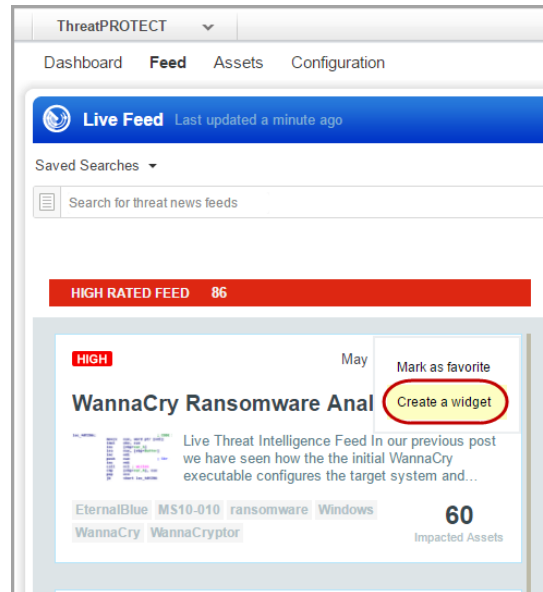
ThreatPROTECT

Dashboard Feed Assets Configuration

Live Feed Last updated a minute ago

Saved Searches

Search for threat news feeds

HIGH RATED FEED 86

HIGH

May

Mark as favorite

Create a widget

WannaCry Ransomware Anal

Live Threat Intelligence Feed In our previous post we have seen how the the initial WannaCry executable configures the target system and...

EternalBlue MS10-010 ransomware Windows WannaCry WannaCryptor

60
Impacted Assets